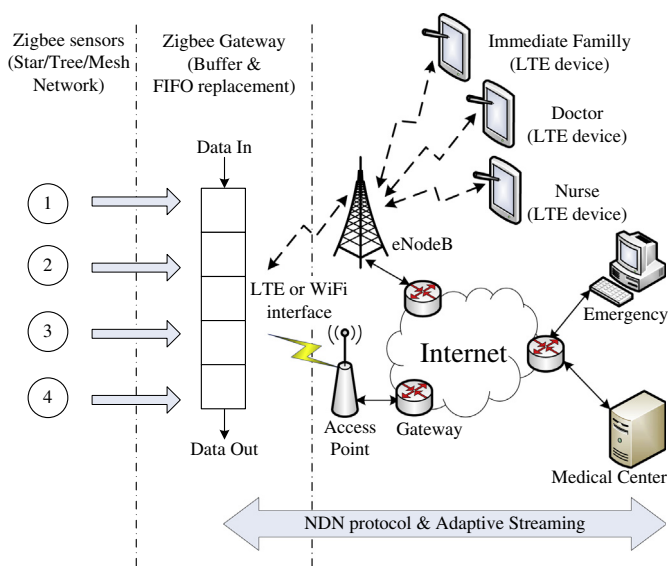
Zigbee sensors (Star/Tree/Mesh Network)

Zigbee Gateway (Buffer & FIFO replacement)

Immediate Familly (LTE device)

Doctor (LTE device)

Nurse (LTE device)

Data In

1

2

3

4

eNodeB

LTE or WiFi interface

Emergency

Internet

Access Point

Gateway

Data Out

Medical Center

NDN protocol & Adaptive Streaming